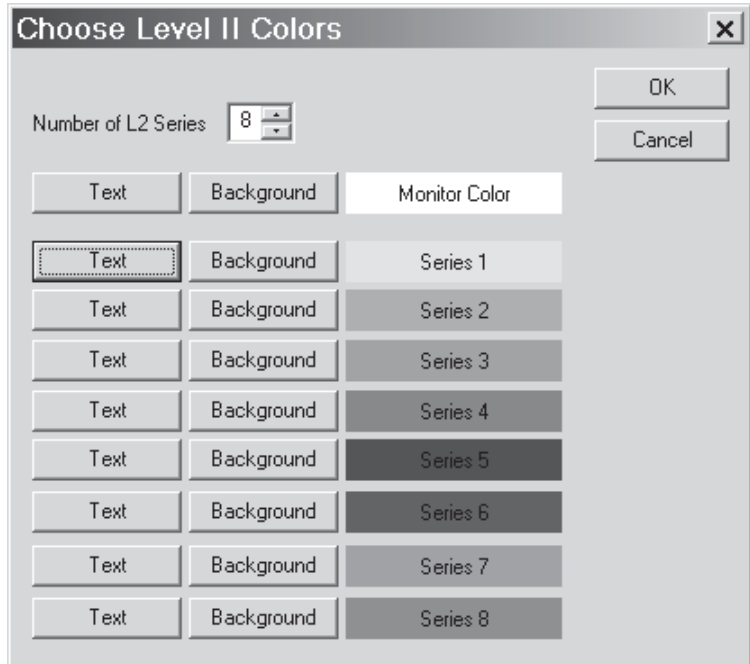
Choose Level II Colors

×

OK

Cancel

Number of L2 Series 8

Text Background Monitor Color

Text Background Series 1

Text Background Series 2

Text Background Series 3

Text Background Series 4

Text Background Series 5

Text Background Series 6

Text Background Series 7

Text Background Series 8